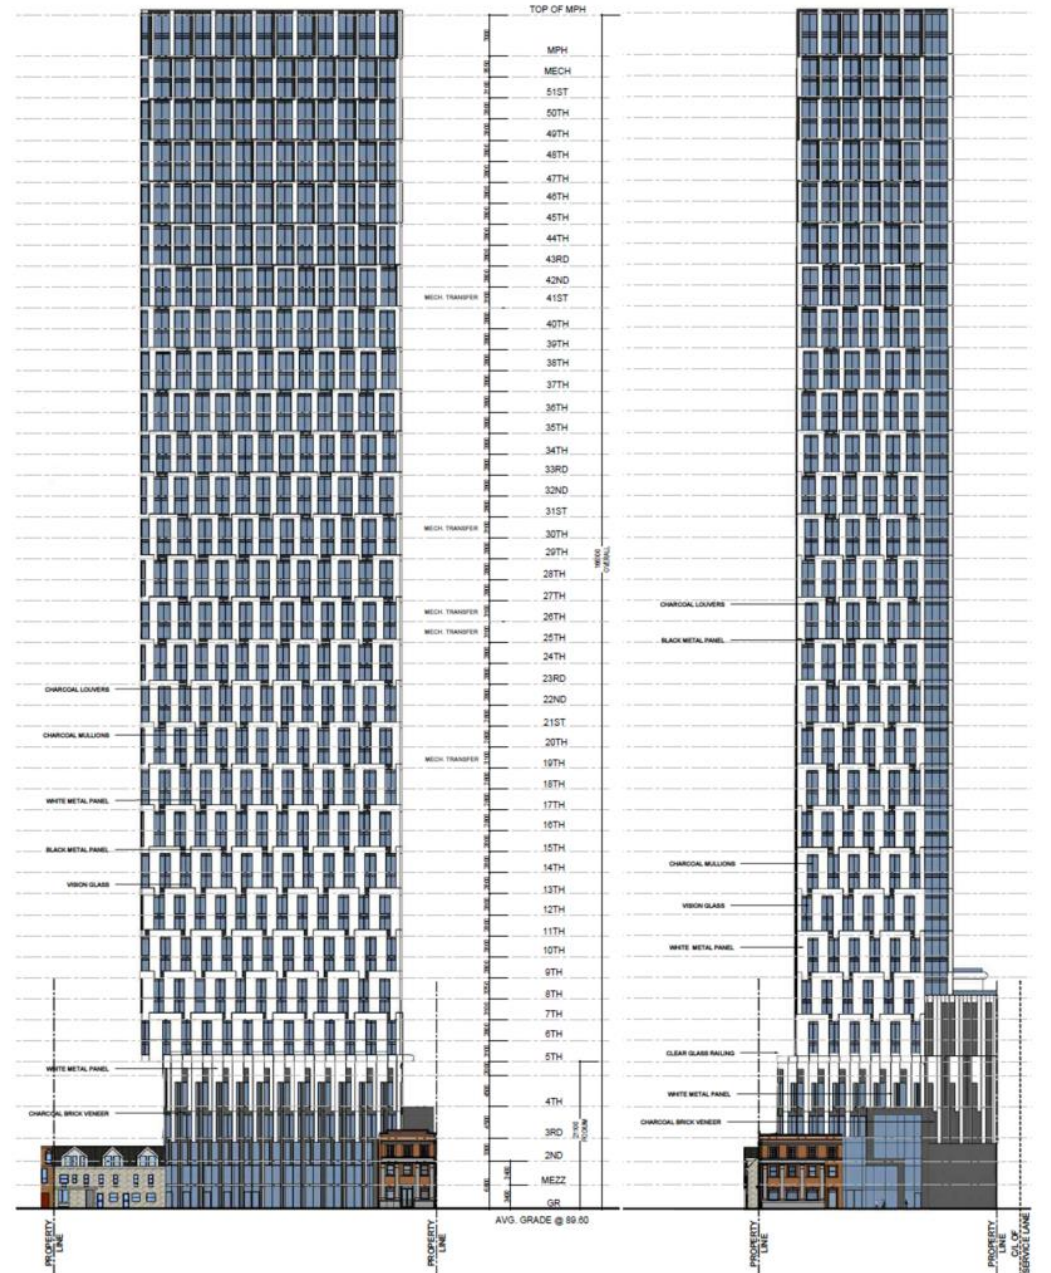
TOP OF MPH
MPH
MECH
51ST
50TH
49TH
48TH
47TH
46TH
45TH
44TH
43RD
42ND
MECH. TRANSFER
41ST
40TH
39TH
38TH
37TH
36TH
35TH
34TH
33RD
32ND
31ST
MECH. TRANSFER
30TH
29TH
28TH
27TH
MECH. TRANSFER
26TH
MECH. TRANSFER
25TH
24TH
23RD
22ND
21ST
20TH
MECH. TRANSFER
19TH
18TH
17TH
16TH
15TH
14TH
13TH
12TH
11TH
10TH
9TH
8TH
7TH
6TH
5TH
4TH
3RD
2ND
MEZZ
GR
AVG. GRADE @ 89.60

CHARCOAL LOUVERS
CHARCOAL MULLIONS
WHITE METAL PANEL
BLACK METAL PANEL
VISION GLASS
WHITE METAL PANEL
CHARCOAL BRICK VENEER
PROPERTY LINE
PROPERTY LINE

CHARCOAL LOUVERS
BLACK METAL PANEL
CHARCOAL MULLIONS
VISION GLASS
WHITE METAL PANEL
CLEAR GLASS RAILING
WHITE METAL PANEL
CHARCOAL BRICK VENEER
PROPERTY LINE
PROPERTY LINE
C/L OF SERVICE LANE